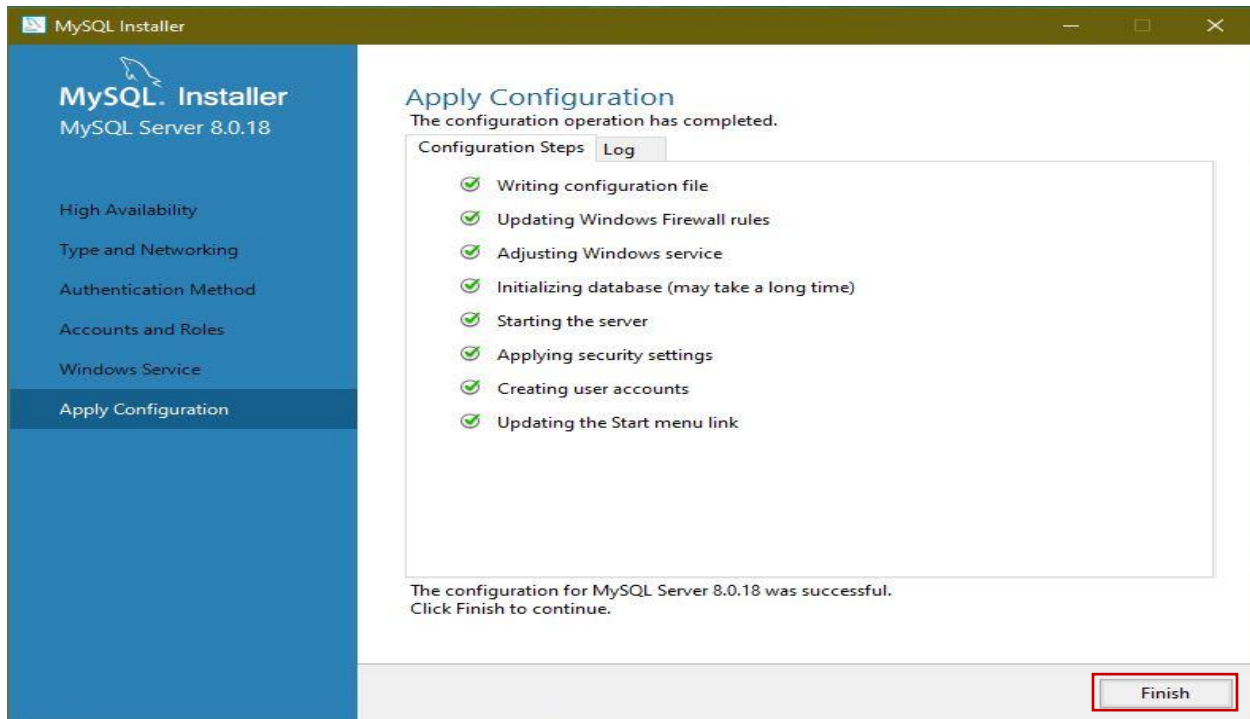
MySQL Installer

MySQL. Installer
MySQL Server 8.0.18

High Availability
Type and Networking
Authentication Method
Accounts and Roles
Windows Service
Apply Configuration

Apply Configuration
The configuration operation has completed.

Configuration Steps | Log

Writing configuration file
Updating Windows Firewall rules
Adjusting Windows service
Initializing database (may take a long time)
Starting the server
Applying security settings
Creating user accounts
Updating the Start menu link

The configuration for MySQL Server 8.0.18 was successful.
Click Finish to continue.

Finish